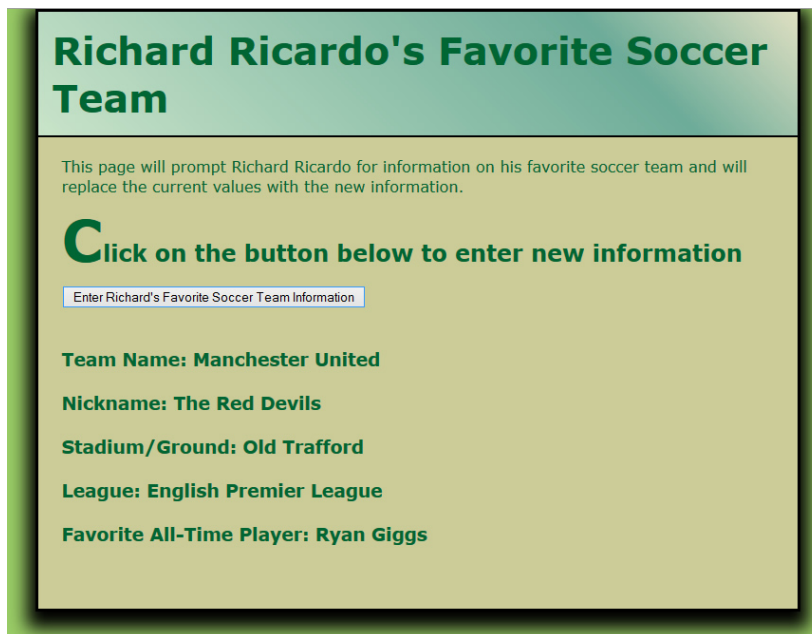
Richard Ricardo's Favorite Soccer Team

This page will prompt Richard Ricardo for information on his favorite soccer team and will replace the current values with the new information.

Click on the button below to enter new information

Enter Richard's Favorite Soccer Team Information

Team Name: Manchester United

Nickname: The Red Devils

Stadium/Ground: Old Trafford

League: English Premier League

Favorite All-Time Player: Ryan Giggs